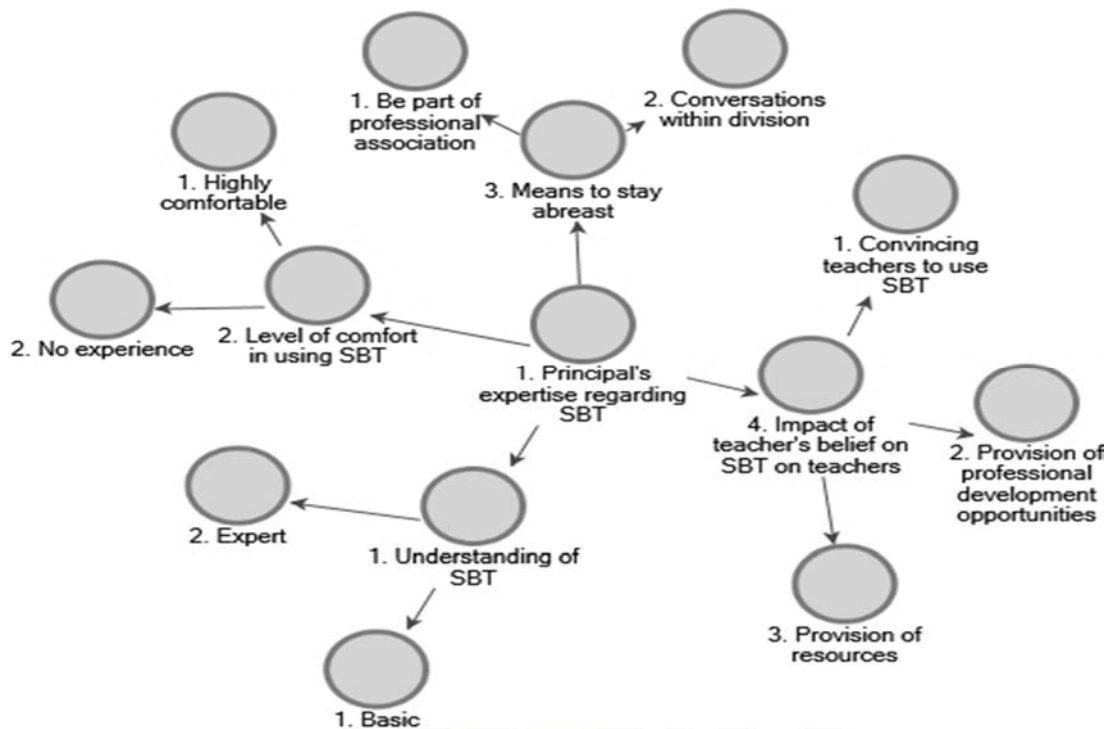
1. Be part of professional association

2. Conversations within division

3. Means to stay abreast

1. Highly comfortable

2. No experience

2. Level of comfort in using SBT

1. Principal's expertise regarding SBT

1. Convincing teachers to use SBT

4. Impact of teacher's belief on SBT on teachers

2. Provision of professional development opportunities

2. Expert

1. Understanding of SBT

1. Basic

3. Provision of resources